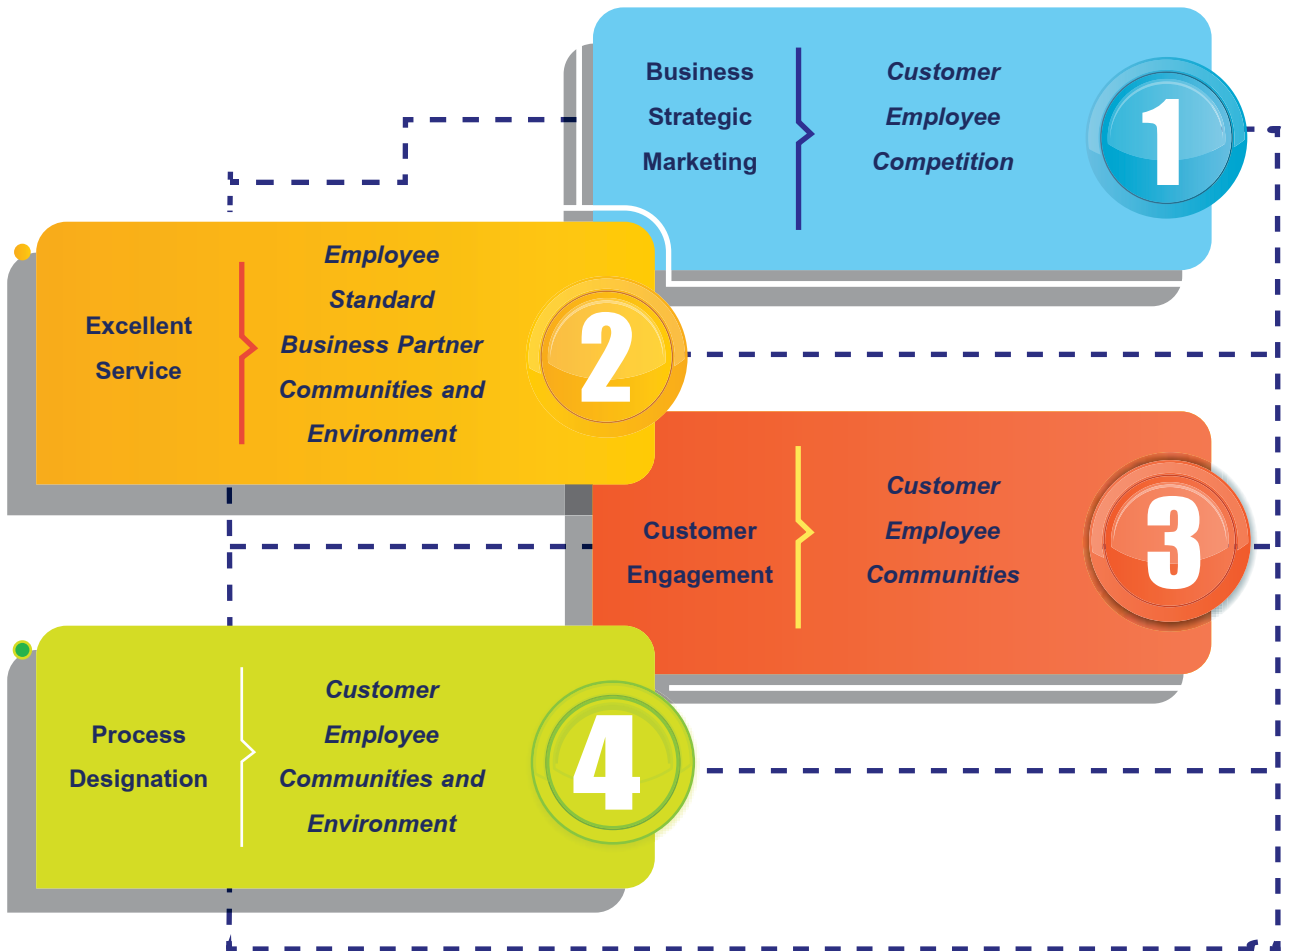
Business
Strategic
Marketing

Customer
Employee
Competition

1

Excellent
Service

Employee
Standard
Business Partner
Communities and
Environment

2

Customer
Engagement

Customer
Employee
Communities

3

Process
Designation

Customer
Employee
Communities and
Environment

4